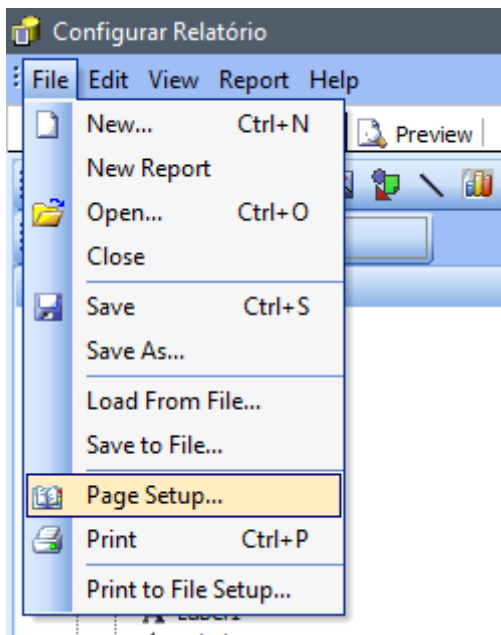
Configurar Relatório

File Edit View Report Help

Preview

New... Ctrl+N
New Report
Open... Ctrl+O
Close
Save Ctrl+S
Save As...
Load From File...
Save to File...
Page Setup...
Print Ctrl+P
Print to File Setup...